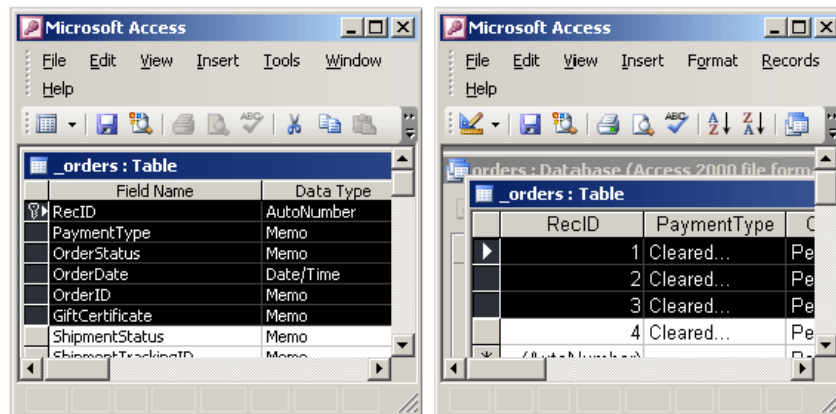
Microsoft Access

File Edit View Insert Tools Window Help

_orders : Table

| Field Name | Data Type |
|---|---|
| RecID | AutoNumber |
| PaymentType | Memo |
| OrderStatus | Memo |
| OrderDate | Date/Time |
| OrderID | Memo |
| GiftCertificate | Memo |
| ShipmentStatus | Memo |
| ShipmentTrackingID | Memo |

Microsoft Access

File Edit View Insert Format Records Help

orders : Database (Access 2000 file form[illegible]

_orders : Table

| RecID | PaymentType | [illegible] |
|---|---|---|
| 1 | Cleared... | Pe |
| 2 | Cleared... | Pe |
| 3 | Cleared... | Pe |
| 4 | Cleared... | Pe |
| (AutoNumber) | | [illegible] |